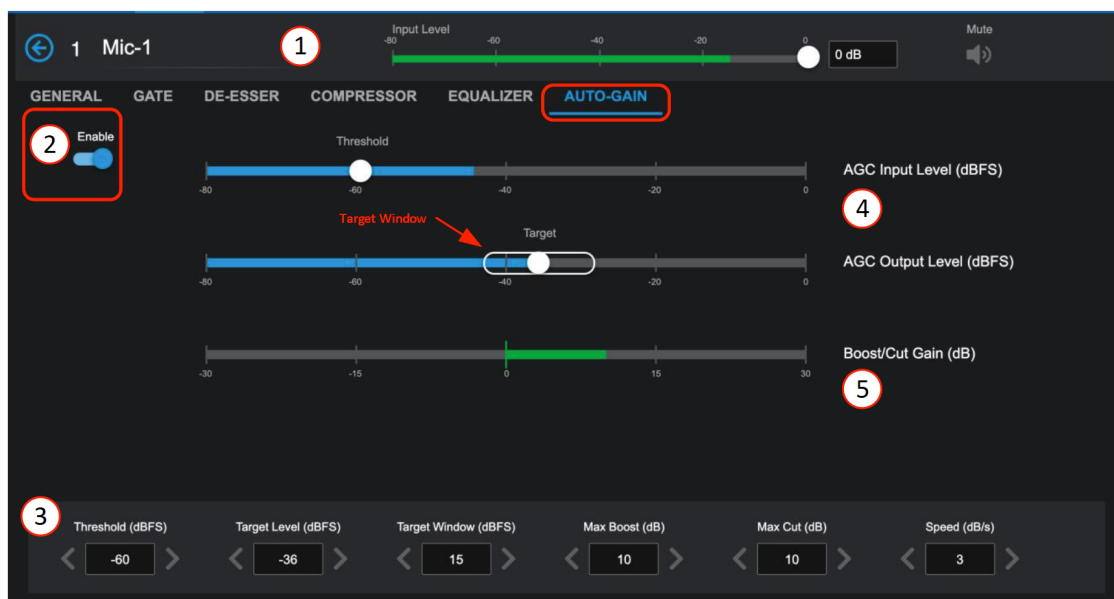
1 Mic-1

1

Input Level
-80 -60 -40 -20 0
0 dB

Mute

GENERAL GATE DE-ESSER COMPRESSOR EQUALIZER AUTO-GAIN

2

Enable

Threshold
-80 -60 -40 -20 0

AGC Input Level (dBFS)

4

Target Window

Target
-80 -60 -40 -20 0

AGC Output Level (dBFS)

-30 -15 0 15 30

Boost/Cut Gain (dB)

5

3

| Threshold (dBFS) | Target Level (dBFS) | Target Window (dBFS) | Max Boost (dB) | Max Cut (dB) | Speed (dB/s) |
|---|---|---|---|---|---|
| -60 | -36 | 15 | 10 | 10 | 3 |